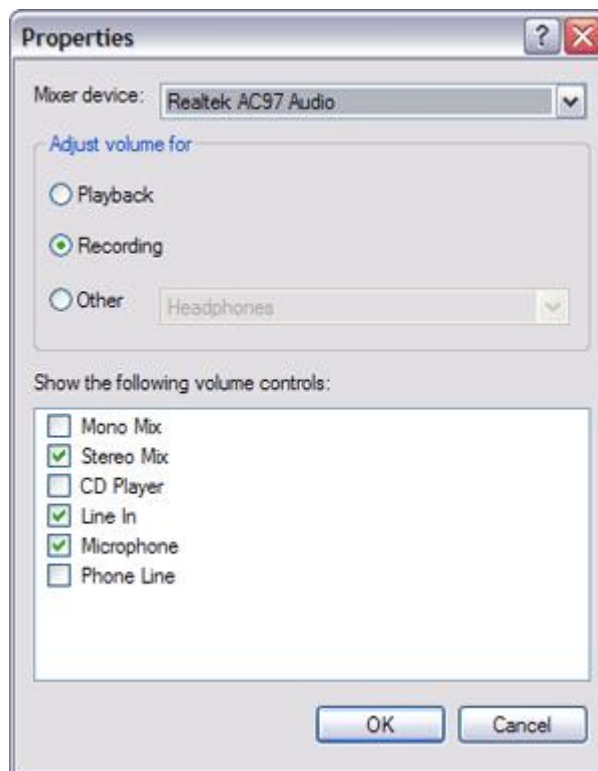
Properties

?

Mixer device: Realtek AC97 Audio

Adjust volume for

Playback

Recording

Other Headphones

Show the following volume controls:

Mono Mix
Stereo Mix
CD Player
Line In
Microphone
Phone Line

OK Cancel